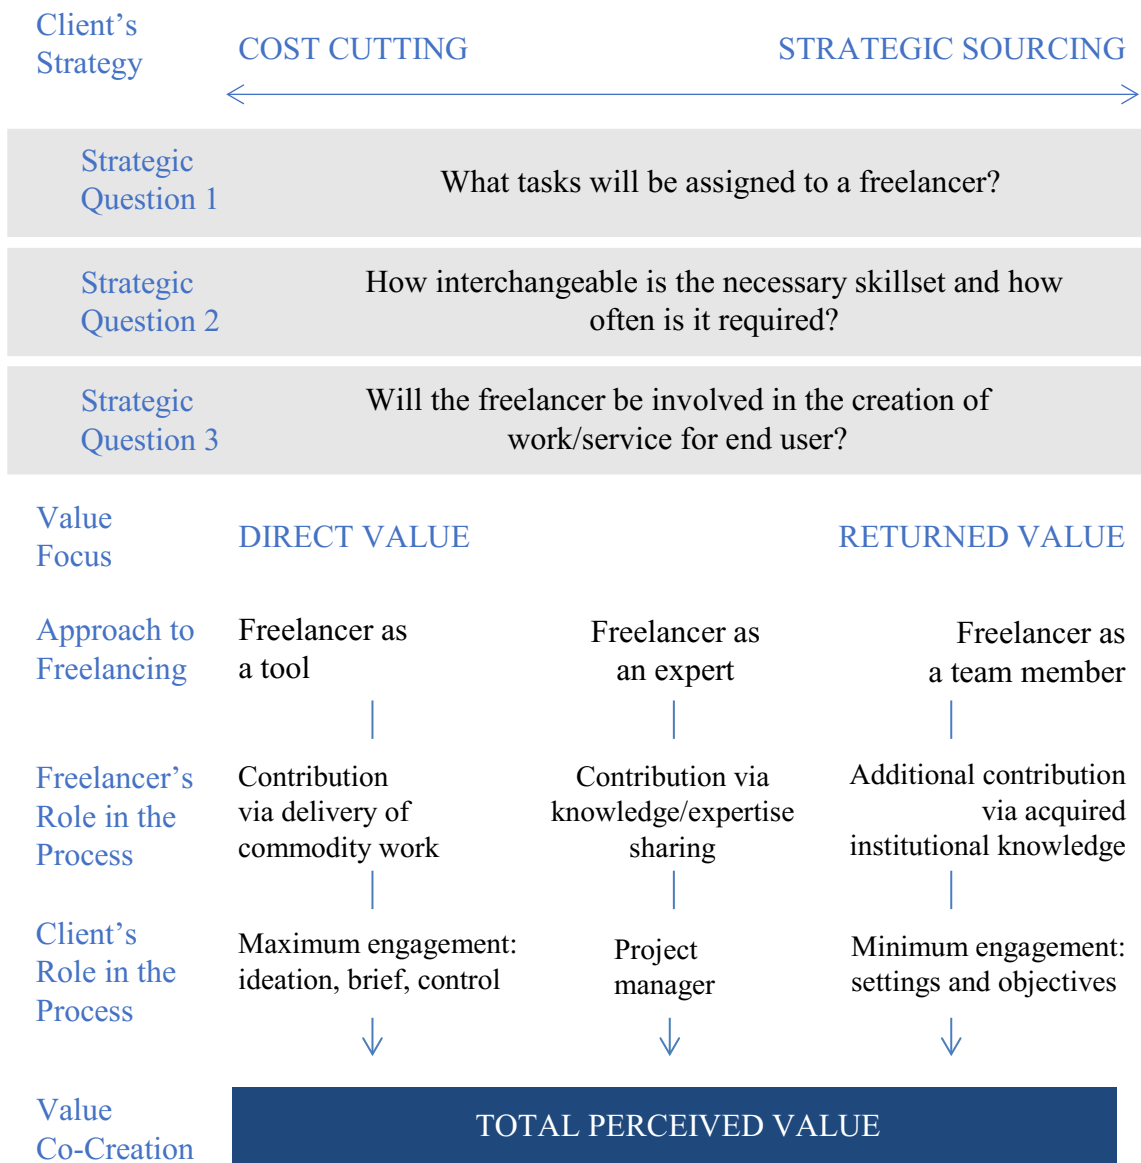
Client's Strategy

COST CUTTING

STRATEGIC SOURCING

Strategic Question 1

What tasks will be assigned to a freelancer?

Strategic Question 2

How interchangeable is the necessary skillset and how often is it required?

Strategic Question 3

Will the freelancer be involved in the creation of work/service for end user?

Value Focus

DIRECT VALUE

RETURNED VALUE

Approach to Freelancing

Freelancer as a tool

Freelancer as an expert

Freelancer as a team member

Freelancer's Role in the Process

Contribution via delivery of commodity work

Contribution via knowledge/expertise sharing

Additional contribution via acquired institutional knowledge

Client's Role in the Process

Maximum engagement: ideation, brief, control

Project manager

Minimum engagement: settings and objectives

Value Co-Creation

TOTAL PERCEIVED VALUE